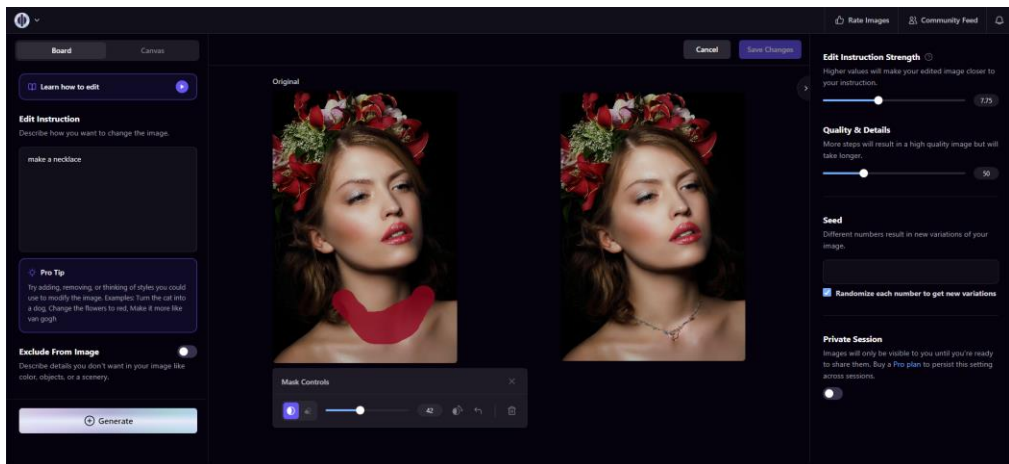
Rate Images
Community Feed

Board
Canvas

Learn how to edit

Edit Instruction
Describe how you want to change the image.

make a necklace

Pro Tip
Try adding, removing, or thinking of styles you could use to modify the image. Examples: Turn the cat into a dog, Change the flowers to red, Make it more like van gogh

Exclude From Image
Describe details you don't want in your image like color, objects, or a scenery.

Generate

Cancel
Save Changes

Original

Mask Controls
42

Edit Instruction Strength
Higher values will make your edited image closer to your instruction.
7.75

Quality & Details
More steps will result in a high quality image but will take longer.
50

Seed
Different numbers result in new variations of your image.

Randomize each number to get new variations

Private Session
Images will only be visible to you until you're ready to share them. Buy a Pro plan to persist this setting across sessions.